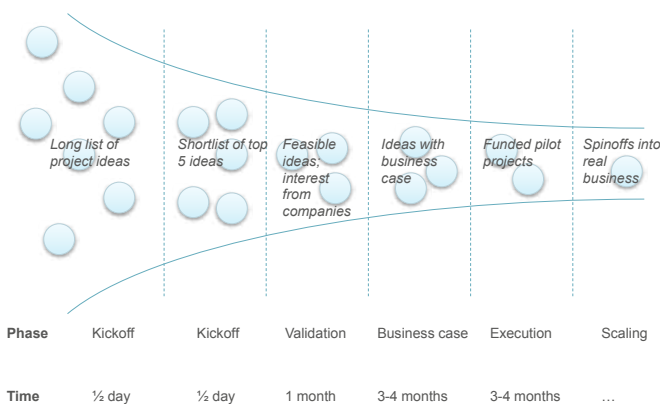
Long list of project ideas

Shortlist of top 5 ideas

Feasible ideas; interest from companies

Ideas with business case

Funded pilot projects

Spinoffs into real business

| Phase | Kickoff | Kickoff | Validation | Business case | Execution | Scaling |
|---|---|---|---|---|---|---|
| Time | ½ day | ½ day | 1 month | 3-4 months | 3-4 months | … |